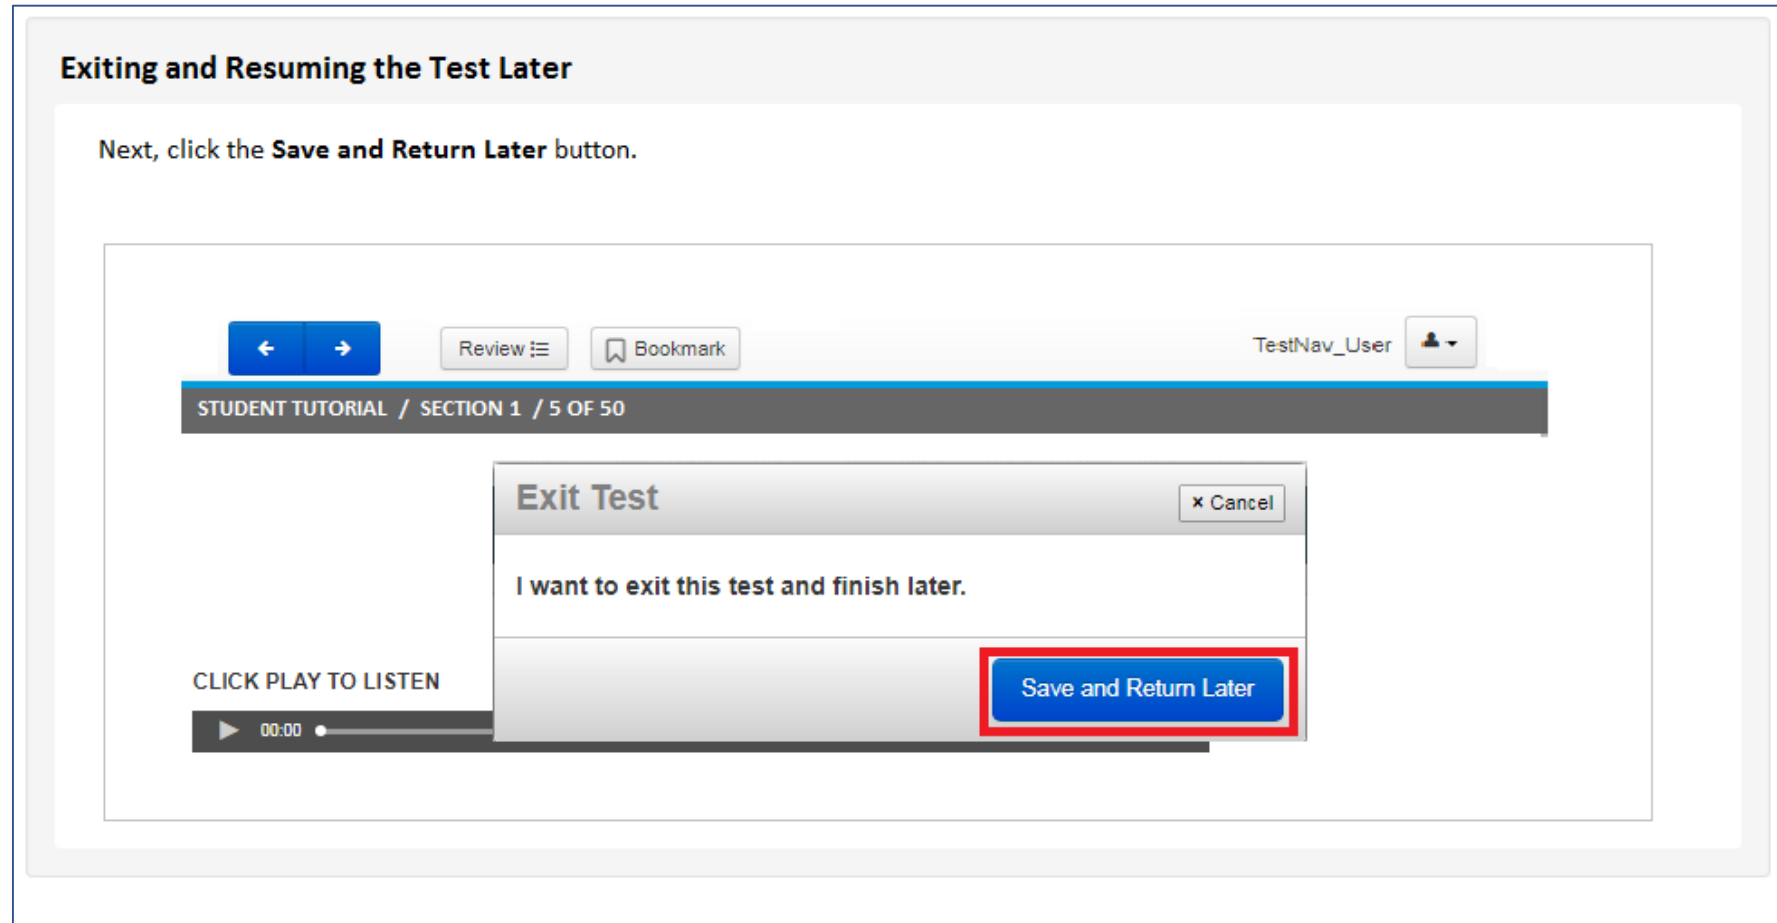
Exiting and Resuming the Test Later

Next, click the **Save and Return Later** button.

Review

Bookmark

TestNav_User

STUDENT TUTORIAL / SECTION 1 / 5 OF 50

Exit Test

× Cancel

I want to exit this test and finish later.

Save and Return Later

CLICK PLAY TO LISTEN

00:00